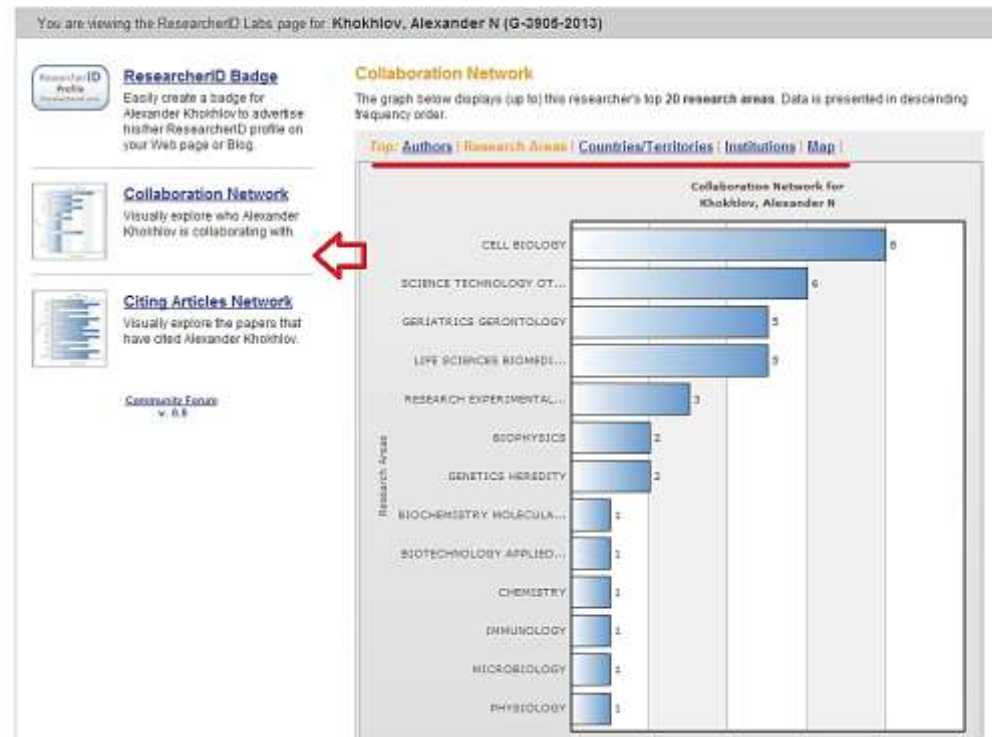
You are viewing the ResearcherID Labs page for: Khokhlov, Alexander N (G-3906-2013)

ResearcherID Profile

ResearcherID Badge
Easily create a badge for Alexander Khokhlov to advertise his/her ResearcherID profile on your Web page or Blog.

Collaboration Network
Visually explore who Alexander Khokhlov is collaborating with.

Citing Articles Network
Visually explore the papers that have cited Alexander Khokhlov.

Community Forum
v. 0.5

Collaboration Network
The graph below displays (up to) this researcher's top 20 research areas. Data is presented in descending frequency order.

Top: Authors | Research Areas | Countries/Territories | Institutions | Map |

Collaboration Network for
Khokhlov, Alexander N

Research Areas

| Research Area | Count |
|---|---|
| CELL BIOLOGY | 8 |
| SCIENCE TECHNOLOGY OT... | 6 |
| GERIATRICS GERONTOLOGY | 5 |
| LIFE SCIENCES BIOMEDI... | 5 |
| RESEARCH EXPERIMENTAL... | 3 |
| BIOPHYSICS | 2 |
| GENETICS HEREDITY | 2 |
| BIOCHEMISTRY MOLECULA... | 1 |
| BIOTECHNOLOGY APPLIED... | 1 |
| CHEMISTRY | 1 |
| IMMUNOLOGY | 1 |
| MICROBIOLOGY | 1 |
| PHYSIOLOGY | 1 |